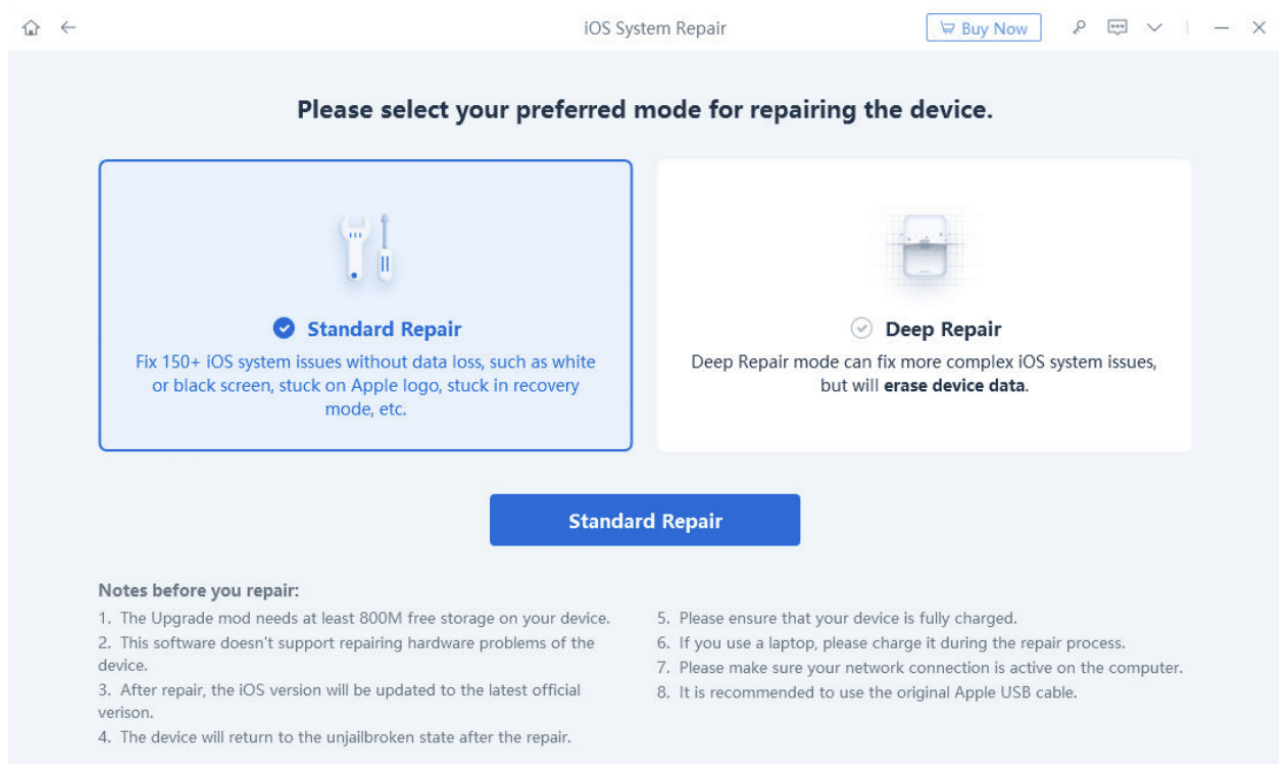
iOS System Repair

Buy Now

Please select your preferred mode for repairing the device.

Standard Repair

Fix 150+ iOS system issues without data loss, such as white or black screen, stuck on Apple logo, stuck in recovery mode, etc.

Deep Repair

Deep Repair mode can fix more complex iOS system issues, but will **erase device data**.

Standard Repair

Notes before you repair:

1. The Upgrade mod needs at least 800M free storage on your device.
2. This software doesn't support repairing hardware problems of the device.
3. After repair, the iOS version will be updated to the latest official verison.
4. The device will return to the unjailbroken state after the repair.

5. Please ensure that your device is fully charged.
6. If you use a laptop, please charge it during the repair process.
7. Please make sure your network connection is active on the computer.
8. It is recommended to use the original Apple USB cable.